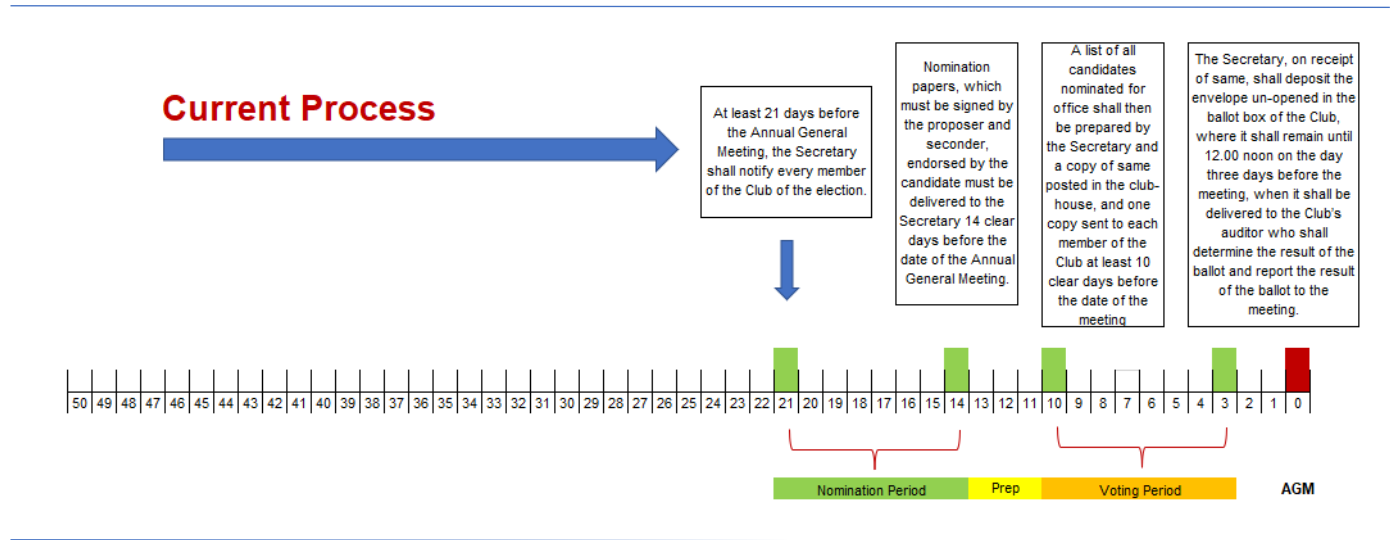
Current Process

At least 21 days before the Annual General Meeting, the Secretary shall notify every member of the Club of the election.

Nomination papers, which must be signed by the proposer and seconder, endorsed by the candidate must be delivered to the Secretary 14 clear days before the date of the Annual General Meeting.

A list of all candidates nominated for office shall then be prepared by the Secretary and a copy of same posted in the clubhouse, and one copy sent to each member of the Club at least 10 clear days before the date of the meeting

The Secretary, on receipt of same, shall deposit the envelope un-opened in the ballot box of the Club, where it shall remain until 12.00 noon on the day three days before the meeting, when it shall be delivered to the Club's auditor who shall determine the result of the ballot and report the result of the ballot to the meeting.

| 50 | 49 | 48 | 47 | 46 | 45 | 44 | 43 | 42 | 41 | 40 | 39 | 38 | 37 | 36 | 35 | 34 | 33 | 32 | 31 | 30 | 29 | 28 | 27 | 26 | 25 | 24 | 23 | 22 | 21 | 20 | 19 | 18 | 17 | 16 | 15 | 14 | 13 | 12 | 11 | 10 | 9 | 8 | 7 | 6 | 5 | 4 | 3 | 2 | 1 | 0 |
|---|---|---|---|---|---|---|---|---|---|---|---|---|---|---|---|---|---|---|---|---|---|---|---|---|---|---|---|---|---|---|---|---|---|---|---|---|---|---|---|---|---|---|---|---|---|---|---|---|---|---|

Nomination Period
Prep
Voting Period
AGM